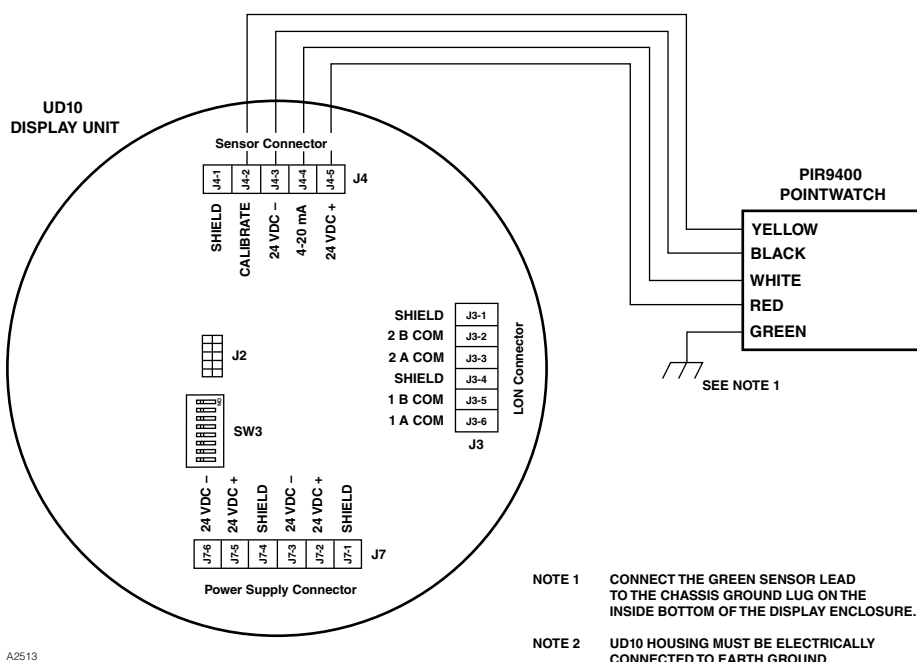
UD10
DISPLAY UNIT

Sensor Connector

| J4-1 | J4-2 | J4-3 | J4-4 | J4-5 |
|---|---|---|---|---|

J4

SHIELD
CALIBRATE
24 VDC –
4-20 mA
24 VDC +

PIR9400
POINTWATCH

YELLOW
BLACK
WHITE
RED
GREEN

SEE NOTE 1

| SHIELD | J3-1 |
|---|---|
| 2 B COM | J3-2 |
| 2 A COM | J3-3 |
| SHIELD | J3-4 |
| 1 B COM | J3-5 |
| 1 A COM | J3-6 |

J3

LON Connector

J2

SW3

24 VDC –
24 VDC +
SHIELD
24 VDC –
24 VDC +
SHIELD

| J7-6 | J7-5 | J7-4 | J7-3 | J7-2 | J7-1 |
|---|---|---|---|---|---|

J7

Power Supply Connector

NOTE 1 CONNECT THE GREEN SENSOR LEAD TO THE CHASSIS GROUND LUG ON THE INSIDE BOTTOM OF THE DISPLAY ENCLOSURE.

NOTE 2 UD10 HOUSING MUST BE ELECTRICALLY CONNECTED TO EARTH GROUND.

A2513